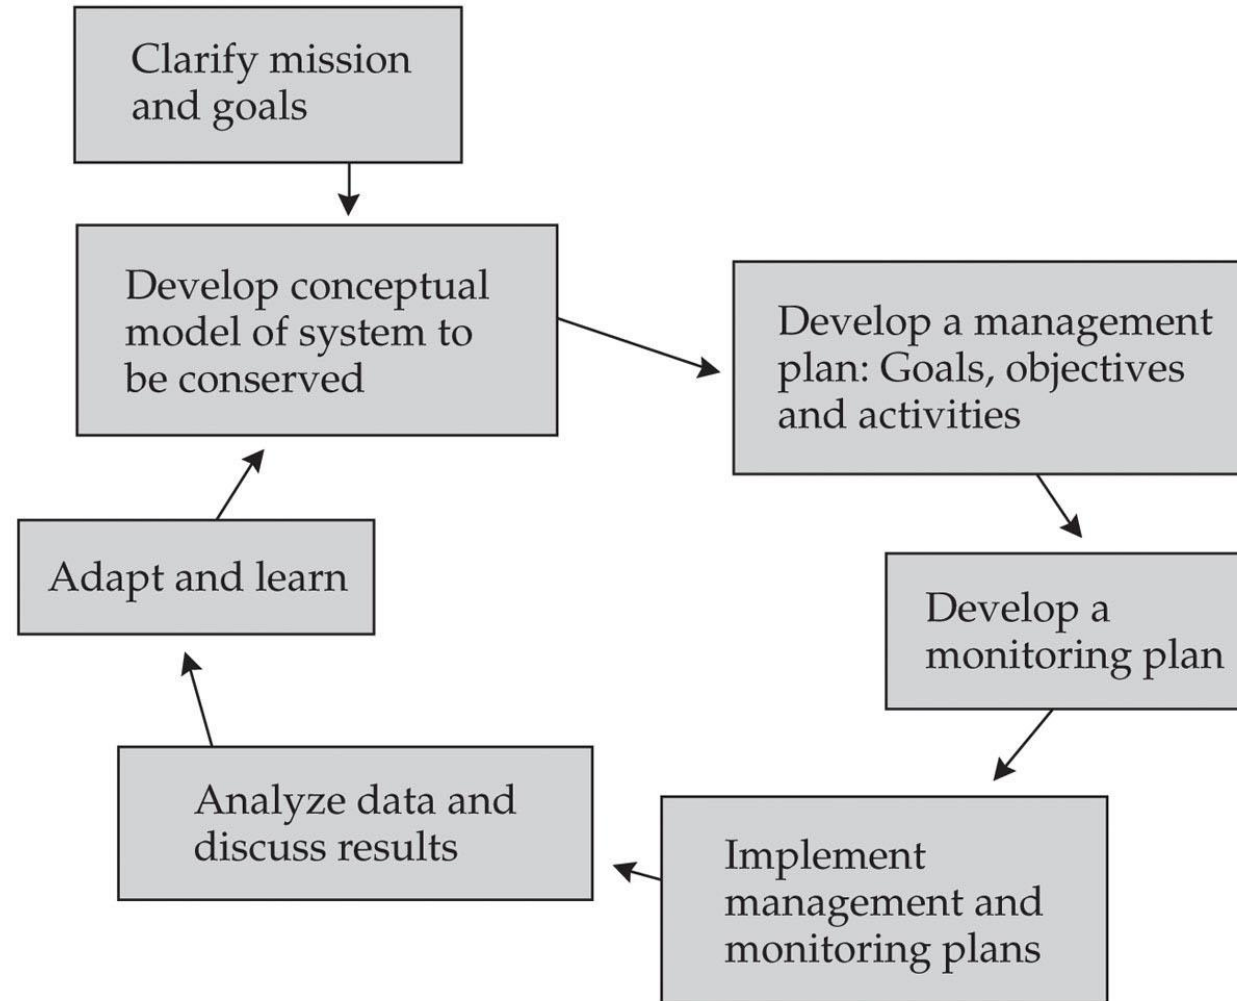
Clarify mission and goals

Develop conceptual model of system to be conserved

Develop a management plan: Goals, objectives and activities

Develop a monitoring plan

Implement management and monitoring plans

Analyze data and discuss results

Adapt and learn